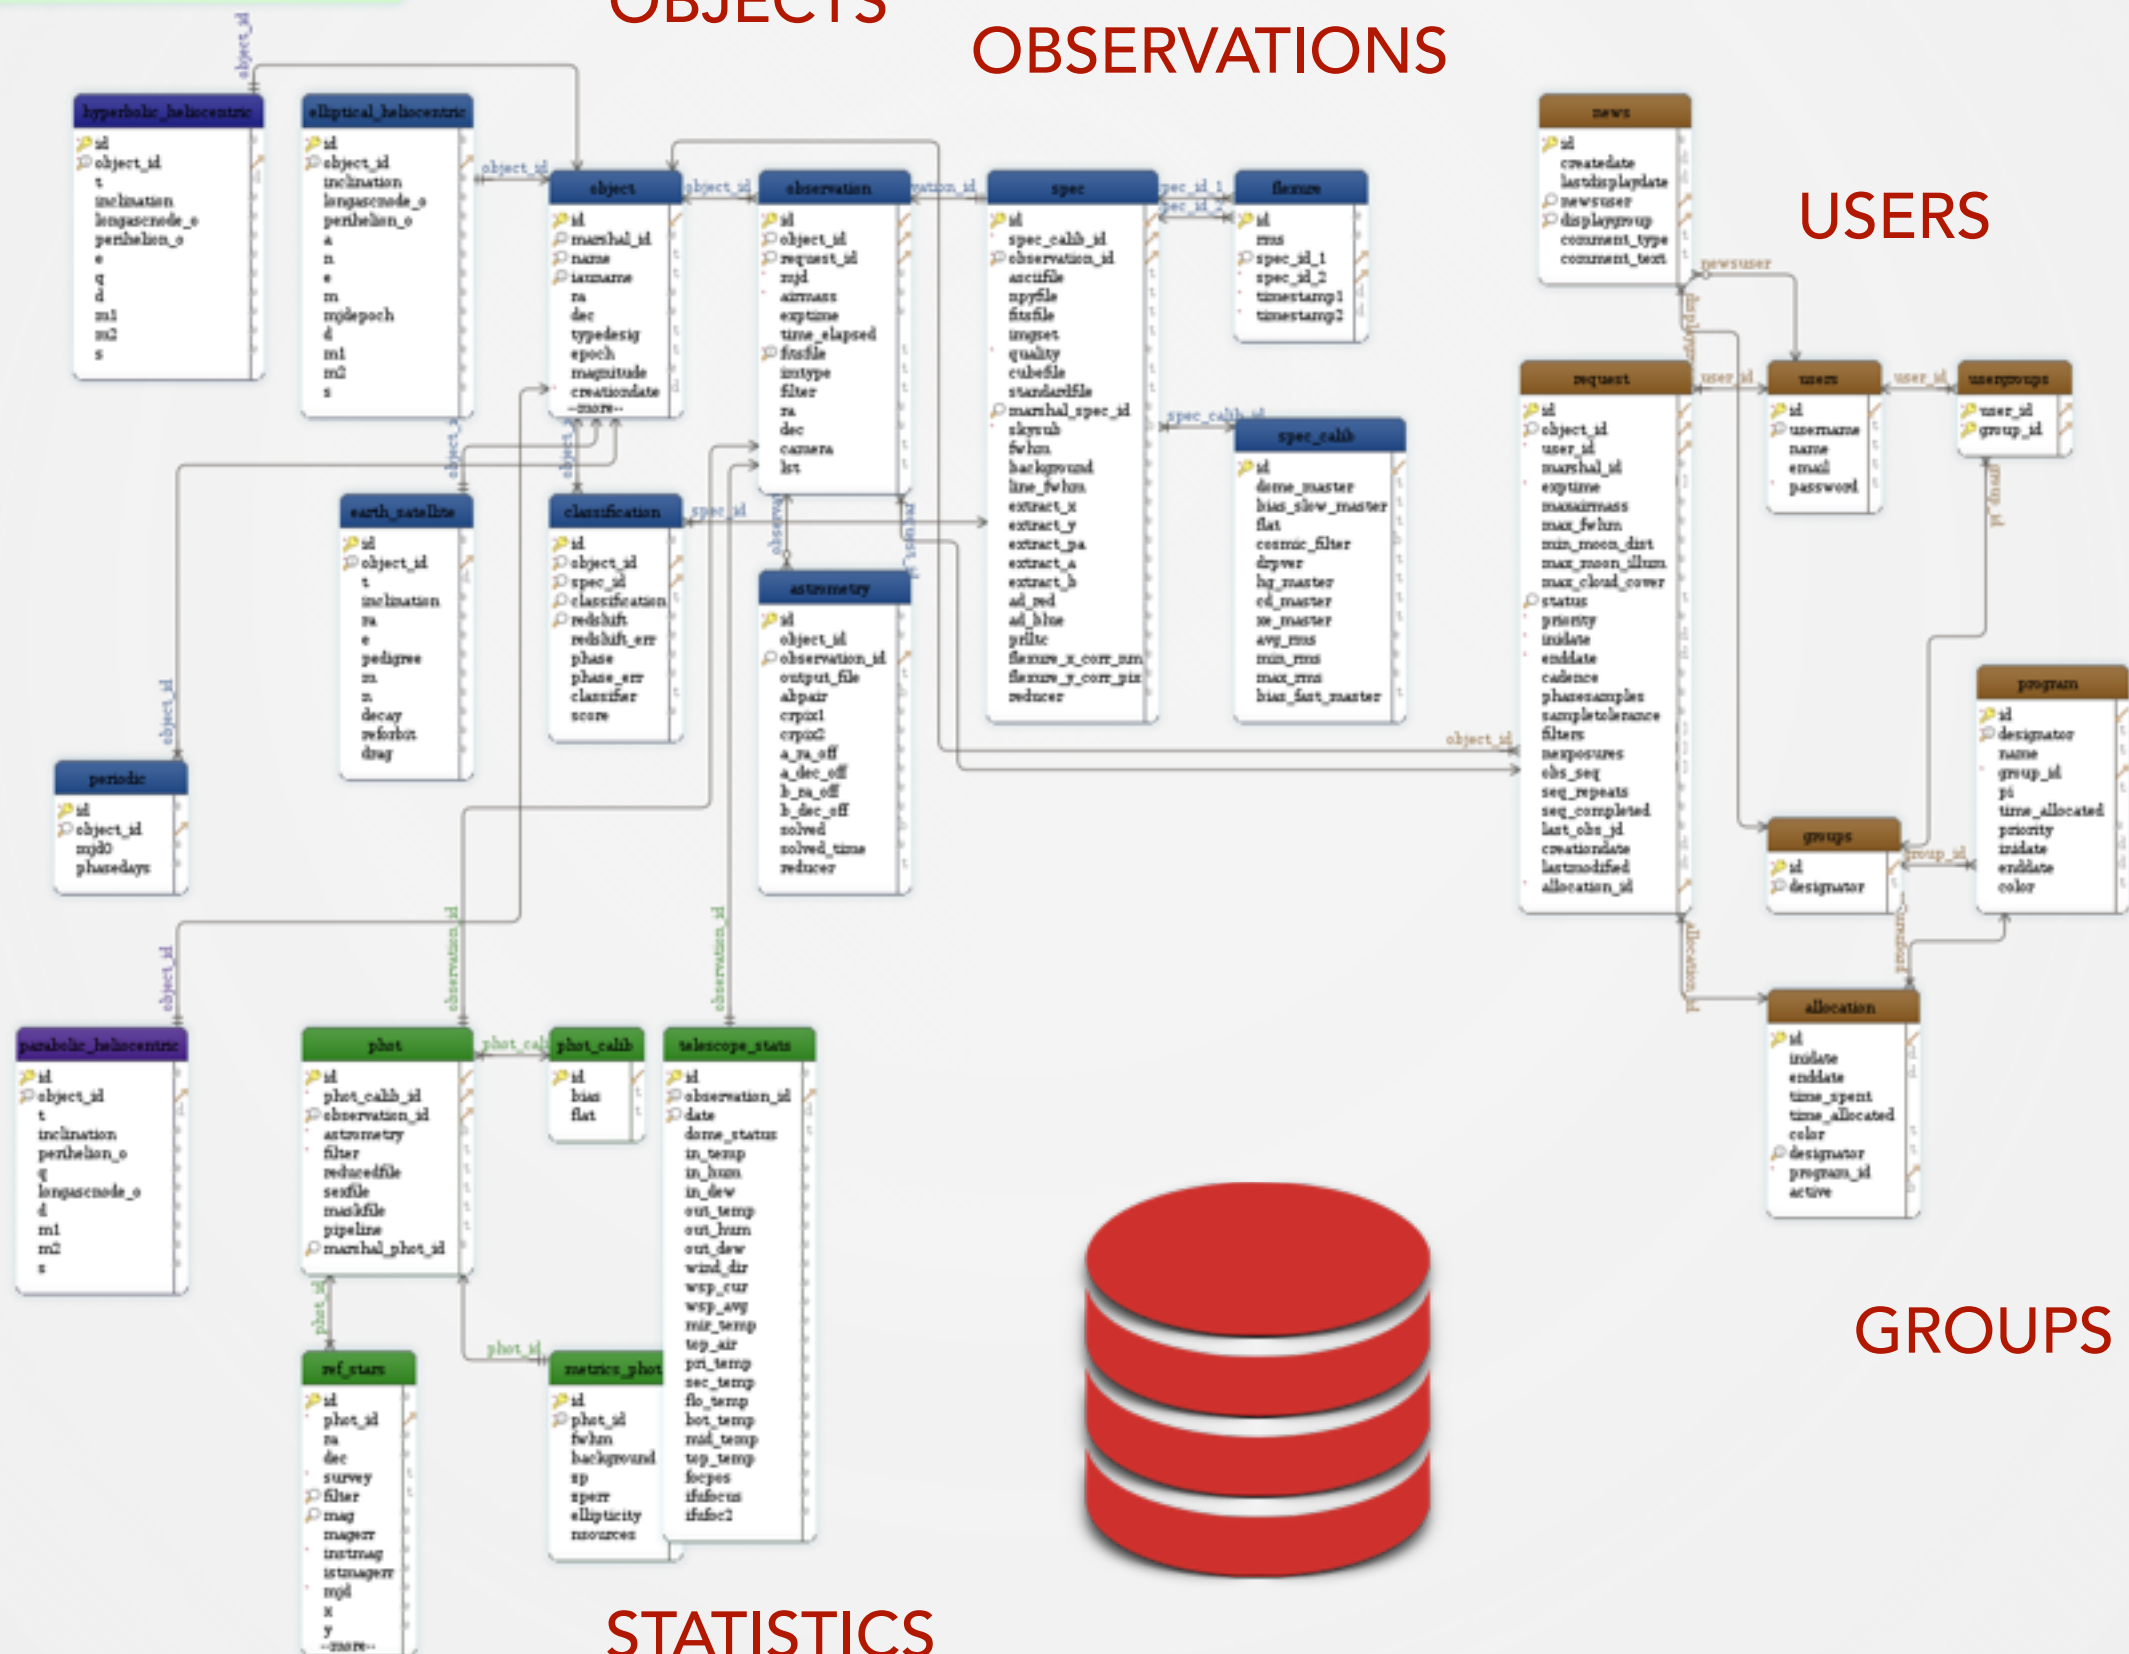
OBJECTS

OBSERVATIONS

USERS

GROUPS

STATISTICS

hyperbolic_heliocentric
id
object_id
t
inclination
longascnode_o
perihelion_o
e
q
d
m1
m2
s

elliptical_heliocentric
id
object_id
inclination
longascnode_o
perihelion_o
a
n
e
m
mjdepoch
d
m1
m2
s

object
id
marshal_id
name
iauname
ra
dec
typedesig
epoch
magnitude
creationdate
--more--

observation
id
object_id
request_id
mjd
airmass
exptime
time_elapsed
fitsfile
imtype
filter
ra
dec
camera
lst

spec
id
spec_calib_id
observation_id
asciifile
npyfile
fitsfile
imgset
quality
cubefile
standardfile
marshal_spec_id
skysub
fwhm
background
line_fwhm
extract_x
extract_y
extract_pa
extract_a
extract_b
ad_red
ad_blue
prlltc
flexure_x_corr_nm
flexure_y_corr_pix
reducer

flexure
id
rms
spec_id_1
spec_id_2
timestamp1
timestamp2

spec_calib
id
dome_master
bias_slow_master
flat
cosmic_filter
drpver
hg_master
cd_master
xe_master
avg_rms
min_rms
max_rms
bias_fast_master

news
id
createdate
lastdisplaydate
newsuser
displaygroup
comment_type
comment_text

request
id
object_id
user_id
marshal_id
exptime
maxairmass
max_fwhm
min_moon_dist
max_moon_illum
max_cloud_cover
status
priority
inidate
enddate
cadence
phasesamples
sampletolerance
filters
nexposures
obs_seq
seq_repeats
seq_completed
last_obs_id
creationdate
lastmodified
allocation_id

users
id
username
name
email
password

usergroups
user_id
group_id

program
id
designator
name
group_id
pi
time_allocated
priority
inidate
enddate
color

groups
id
designator

allocation
id
inidate
enddate
time_spent
time_allocated
color
designator
program_id
active

earth_satellite
id
object_id
t
inclination
ra
e
pedigree
m
n
decay
reforbit
drag

classification
id
object_id
spec_id
classification
redshift
redshift_err
phase
phase_err
classifier
score

astrometry
id
object_id
observation_id
output_file
abpair
crpix1
crpix2
a_ra_off
a_dec_off
b_ra_off
b_dec_off
solved
solved_time
reducer

periodic
id
object_id
mjd0
phasedays

parabolic_heliocentric
id
object_id
t
inclination
perihelion_o
q
longascnode_o
d
m1
m2
s

phot
id
phot_calib_id
observation_id
astrometry
filter
reducedfile
sexfile
maskfile
pipeline
marshal_phot_id

phot_calib
id
bias
flat

telescope_stats
id
observation_id
date
dome_status
in_temp
in_hum
in_dew
out_temp
out_hum
out_dew
wind_dir
wsp_cur
wsp_avg
mir_temp
top_air
pri_temp
sec_temp
flo_temp
bot_temp
mid_temp
top_temp
focpos
ifufocus
ifufoc2

ref_stars
id
phot_id
ra
dec
survey
filter
mag
magerr
instmag
istmagerr
mjd
x
y
--more--

metrics_phot
id
phot_id
fwhm
background
zp
zperr
ellipticity
nsources

object_id
object_id
object_id
observation_id
spec_id_1
spec_id_2
spec_calib_id
spec_id
object_id
object_id
object_id
observation_id
observation_id
phot_calib_id
phot_id
phot_id
newsuser
user_id
user_id
group_id
group_id
allocation_id
object_id